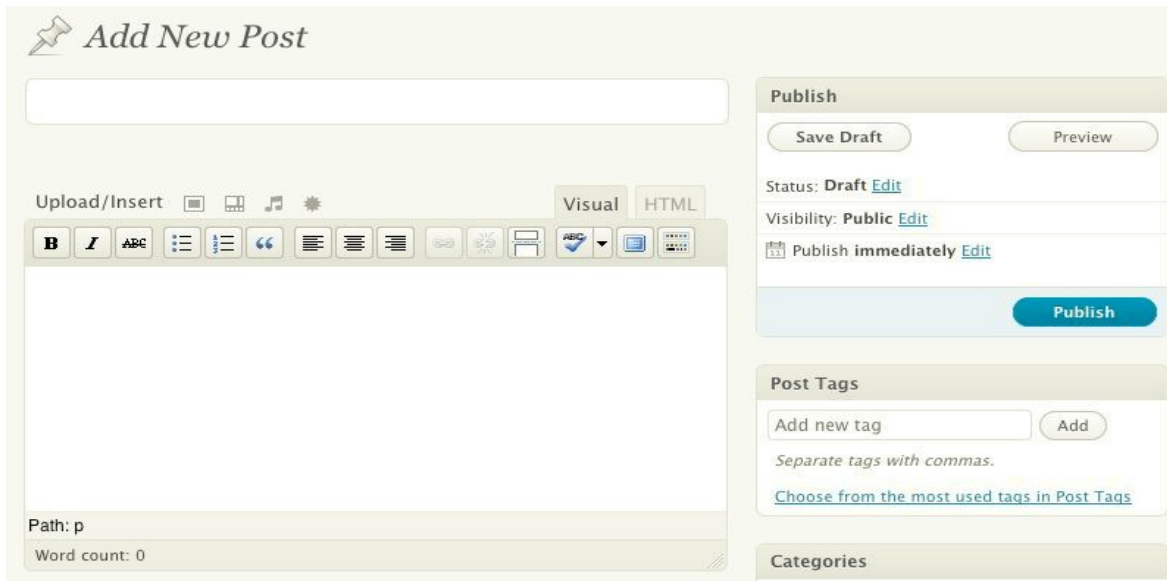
Add New Post

Upload/Insert

Visual HTML

B I ABC

Path: p

Word count: 0

Publish

Save Draft

Preview

Status: Draft Edit

Visibility: Public Edit

Publish immediately Edit

Publish

Post Tags

Add new tag

Add

Separate tags with commas.

Choose from the most used tags in Post Tags

Categories